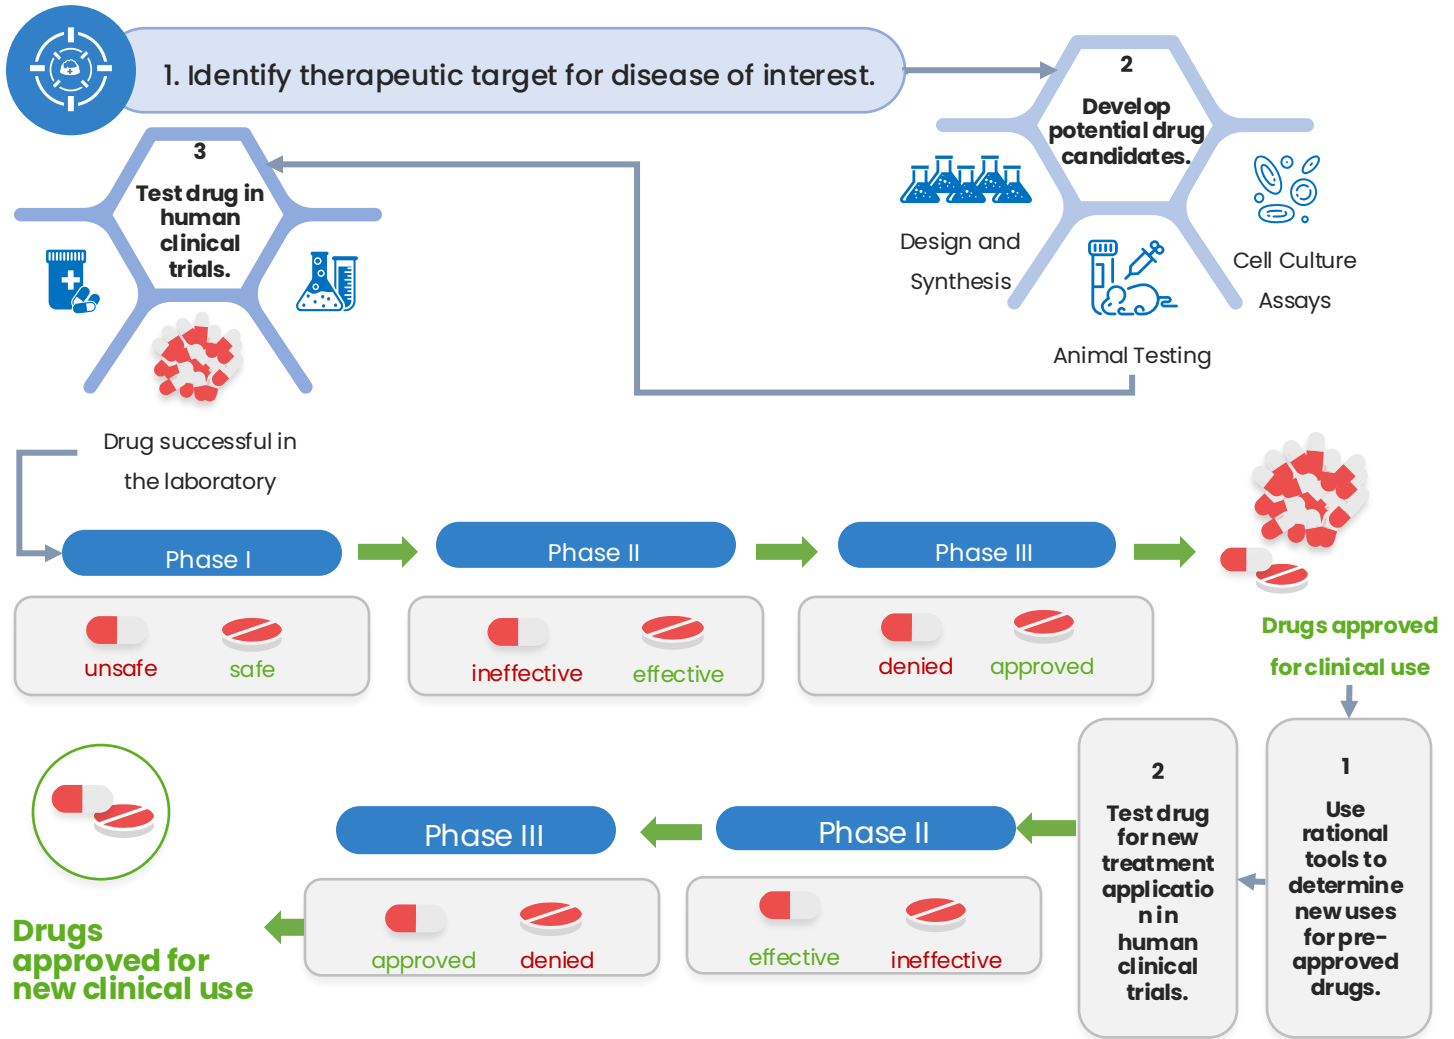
1. Identify therapeutic target for disease of interest.

2
Develop potential drug candidates.

Design and Synthesis

Cell Culture Assays

Animal Testing

3
Test drug in human clinical trials.

Drug successful in the laboratory

Phase I

unsafe

safe

Phase II

ineffective

effective

Phase III

denied

approved

Drugs approved for clinical use

1
Use rational tools to determine new uses for pre-approved drugs.

2
Test drug for new treatment application in human clinical trials.

Phase II

effective

ineffective

Phase III

approved

denied

Drugs approved for new clinical use